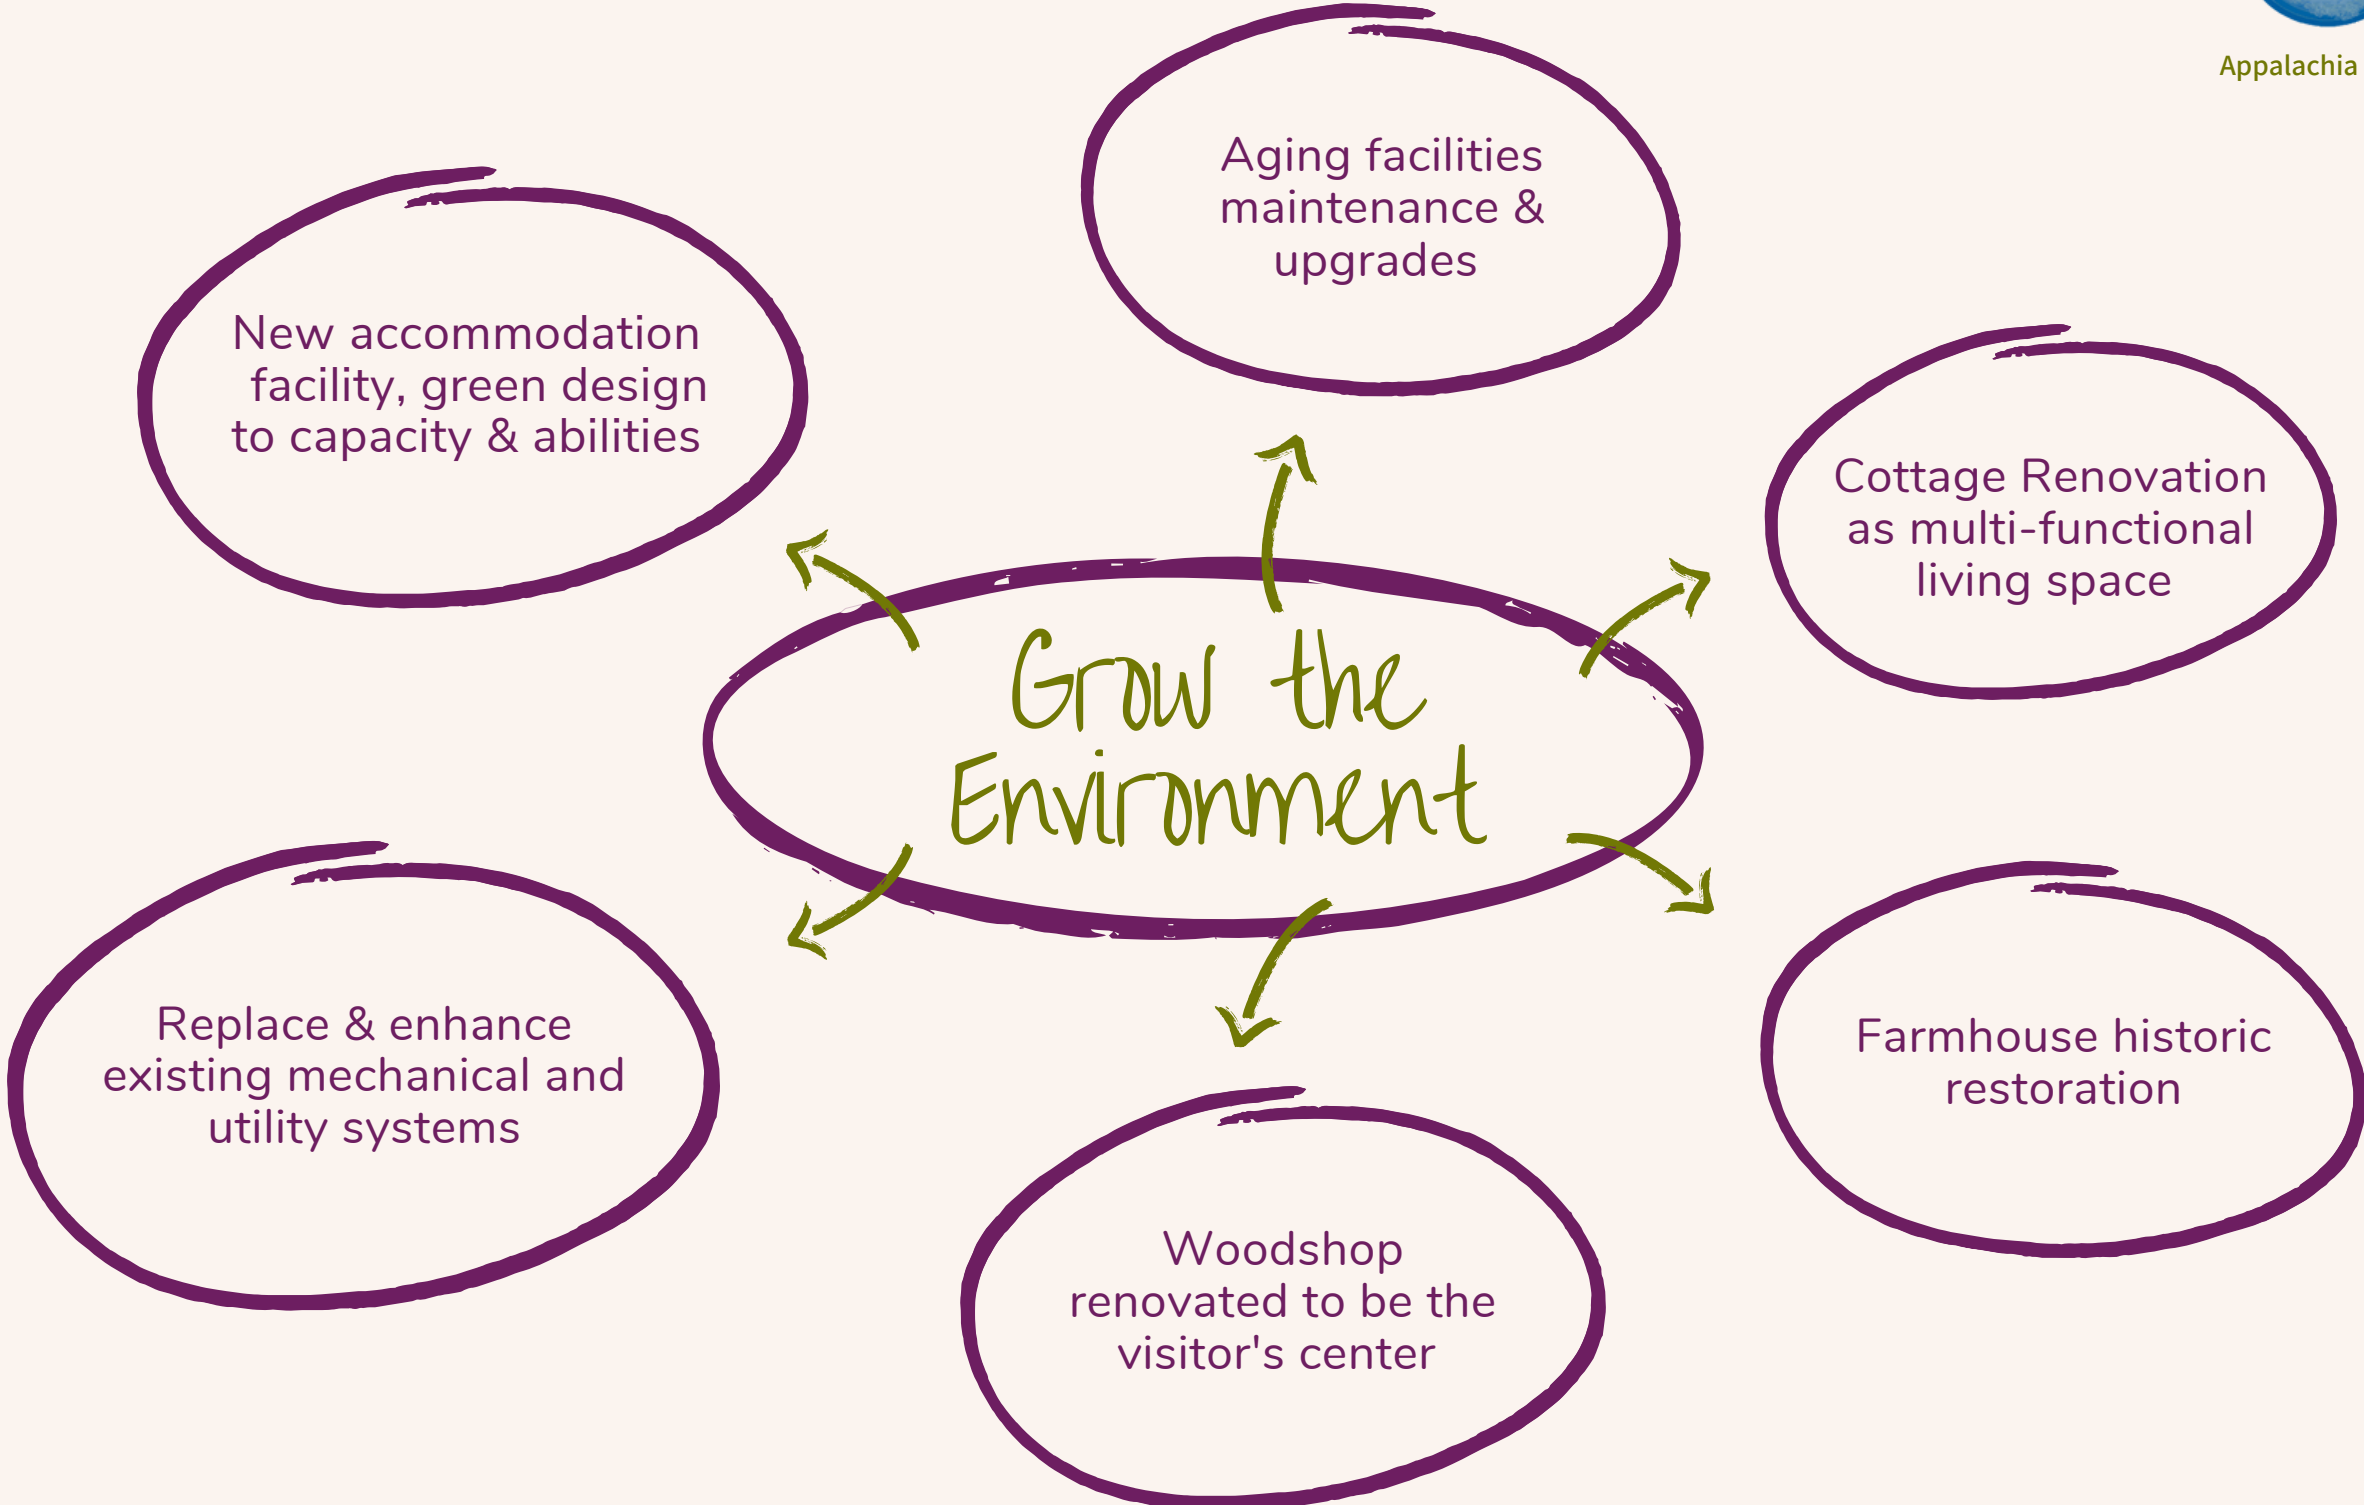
Appalachia

Aging facilities maintenance & upgrades

New accommodation facility, green design to capacity & abilities

Cottage Renovation as multi-functional living space

Grow the Environment

Replace & enhance existing mechanical and utility systems

Farmhouse historic restoration

Woodshop renovated to be the visitor's center